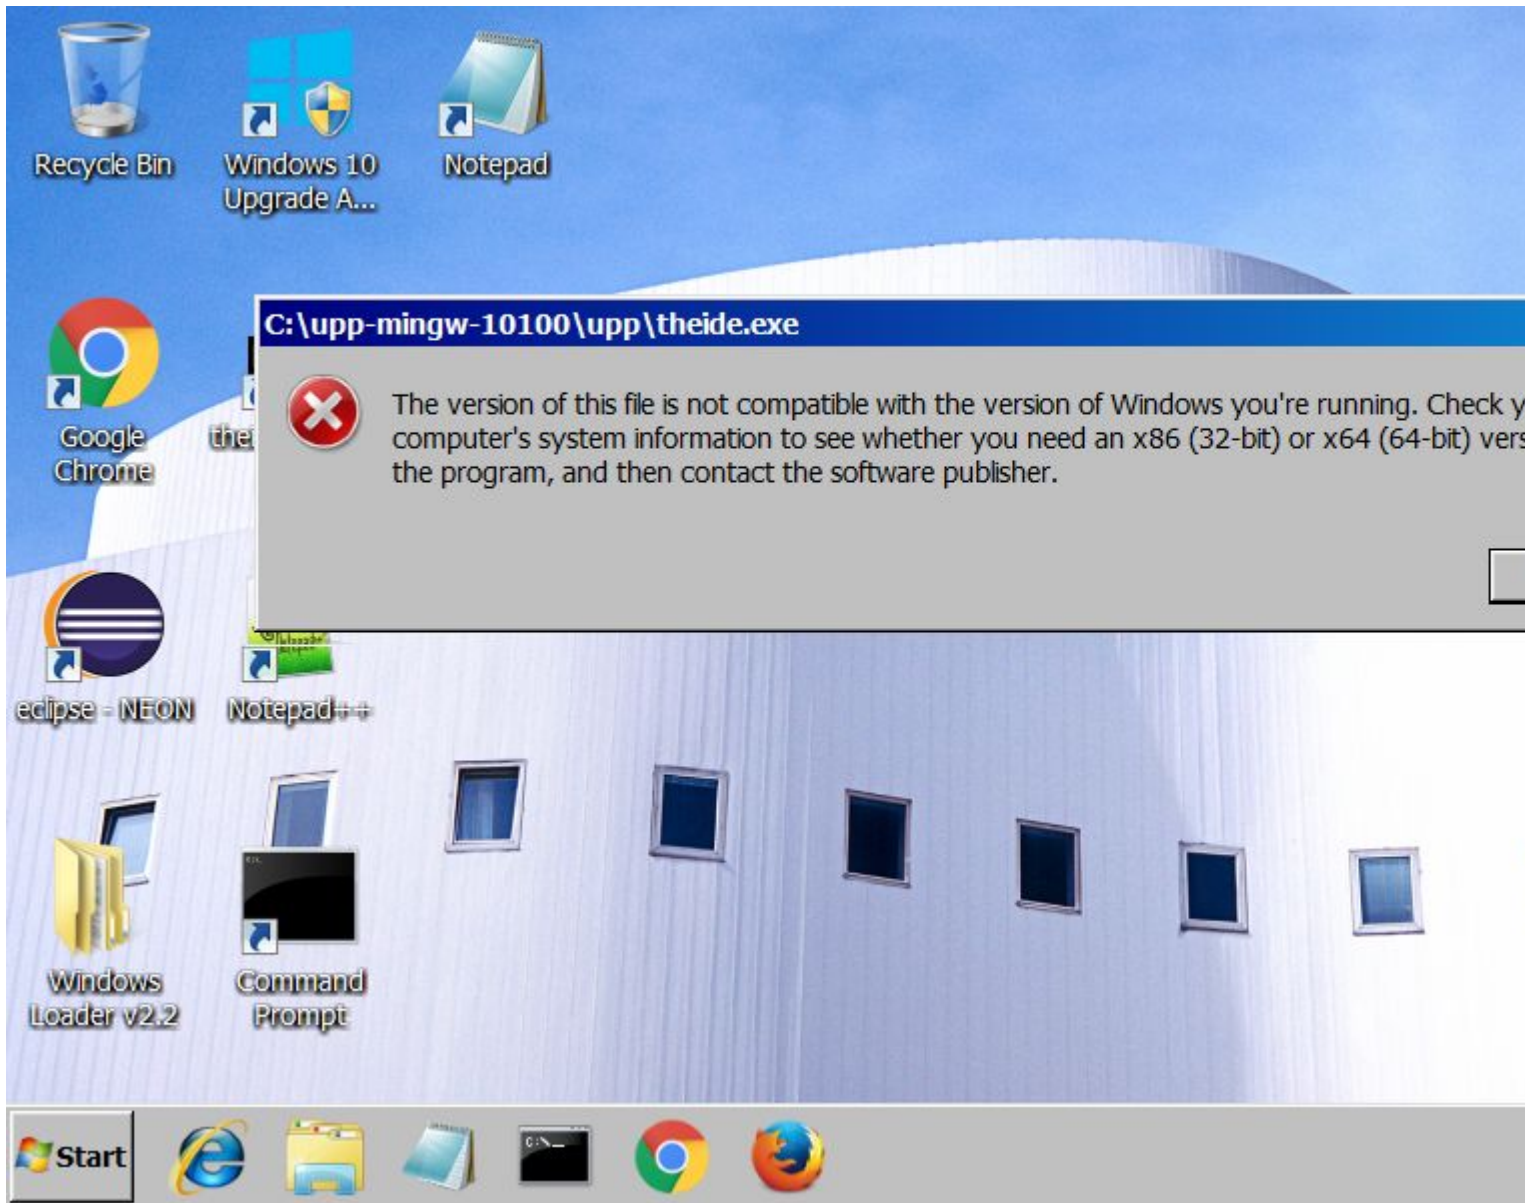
Recycle Bin

Windows 10 Upgrade A...

Notepad

Google Chrome

thei

C:\upp-mingw-10100\upp\theide.exe

The version of this file is not compatible with the version of Windows you're running. Check y computer's system information to see whether you need an x86 (32-bit) or x64 (64-bit) vers the program, and then contact the software publisher.

eclipse - NEON

Notepad++

Windows Loader v2.2

Command Prompt

Start